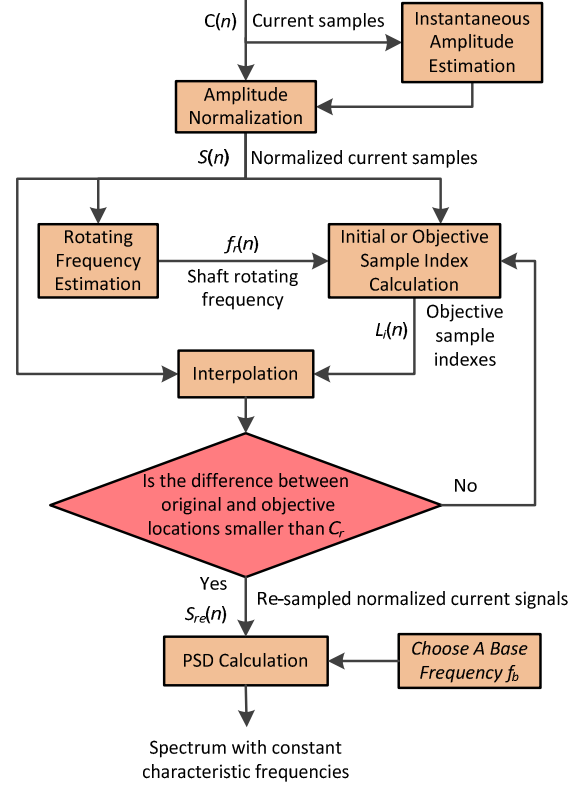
C(n) Current samples

Instantaneous Amplitude Estimation

Amplitude Normalization

S(n) Normalized current samples

Rotating Frequency Estimation

$f_r(n)$ Shaft rotating frequency

Initial or Objective Sample Index Calculation

$L_i(n)$ Objective sample indexes

Interpolation

Is the difference between original and objective locations smaller than $C_r$

No

Yes

$S_{re}(n)$ Re-sampled normalized current signals

PSD Calculation

Choose A Base Frequency $f_b$

Spectrum with constant characteristic frequencies